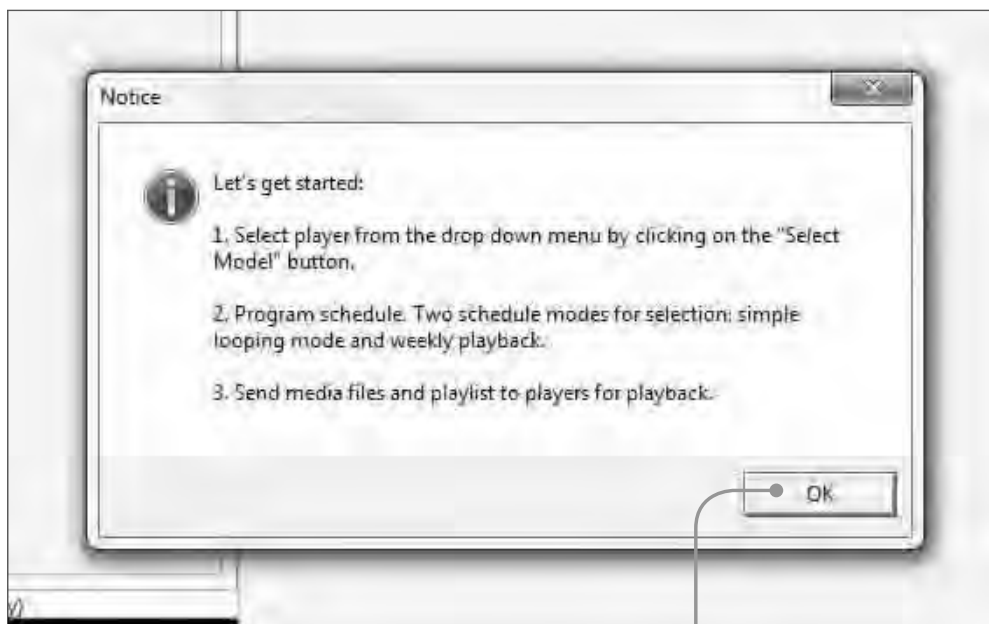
Notice

Let's get started:

1. Select player from the drop down menu by clicking on the "Select Model" button.

2. Program schedule. Two schedule modes for selection: simple looping mode and weekly playback.

3. Send media files and playlist to players for playback.

OK

y)